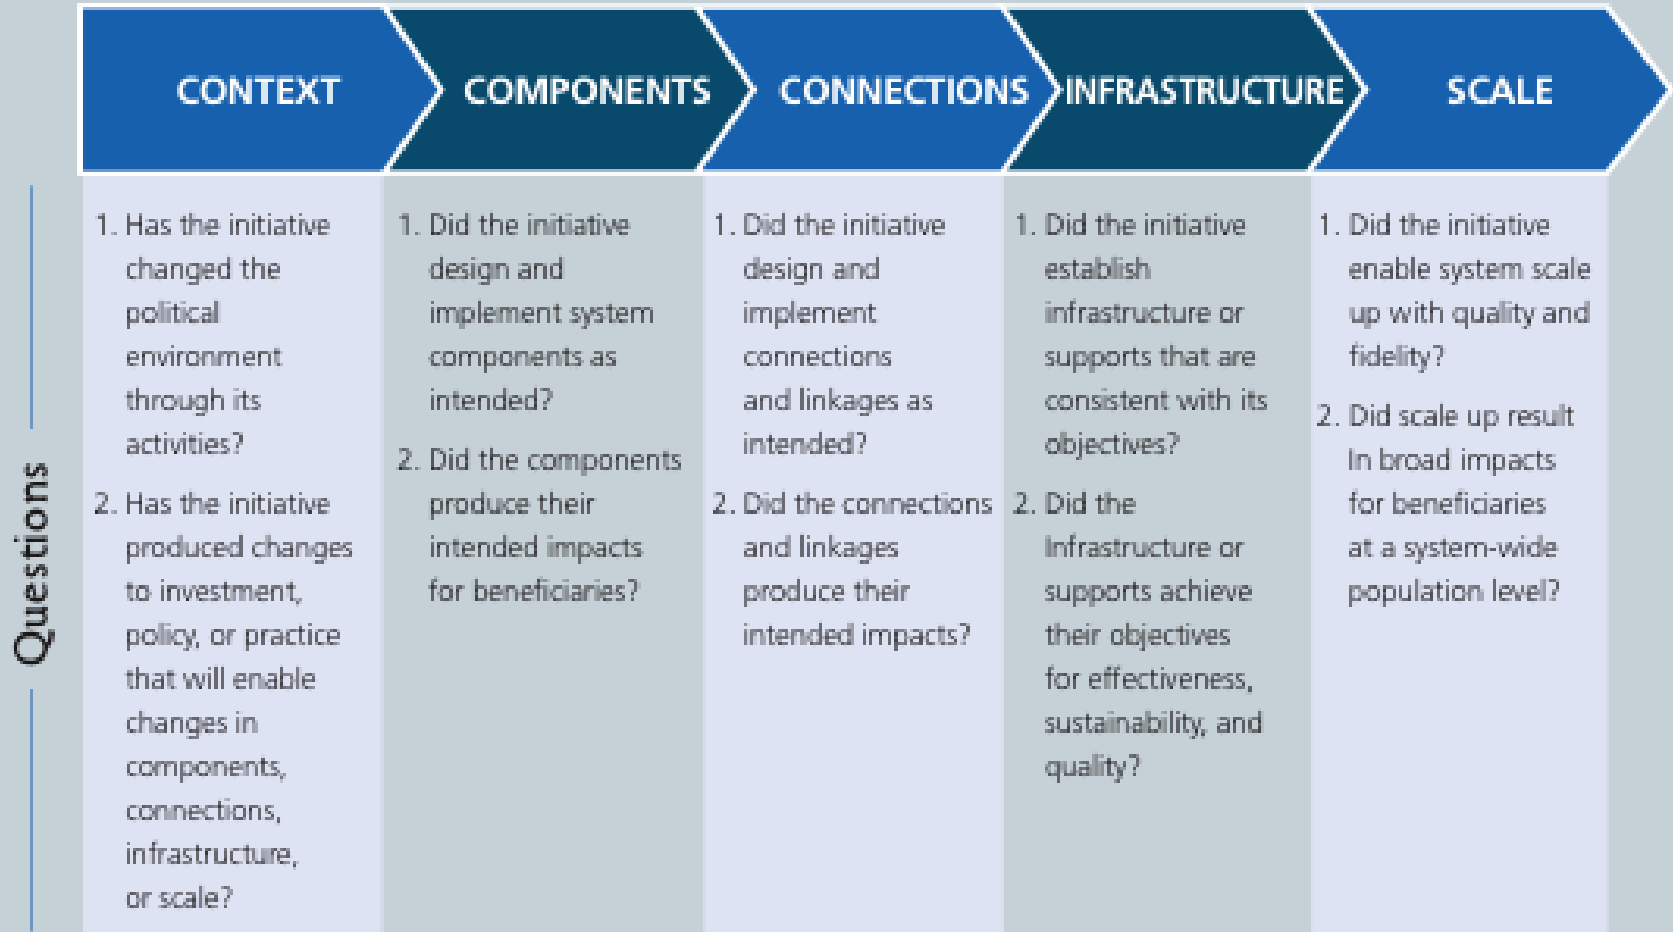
Questions

| CONTEXT | COMPONENTS | CONNECTIONS | INFRASTRUCTURE | SCALE |
|---|---|---|---|---|
| 1. Has the initiative changed the political environment through its activities? 2. Has the initiative produced changes to investment, policy, or practice that will enable changes in components, connections, infrastructure, or scale? | 1. Did the initiative design and implement system components as intended? 2. Did the components produce their intended impacts for beneficiaries? | 1. Did the initiative design and implement connections and linkages as intended? 2. Did the connections and linkages produce their intended impacts? | 1. Did the initiative establish infrastructure or supports that are consistent with its objectives? 2. Did the Infrastructure or supports achieve their objectives for effectiveness, sustainability, and quality? | 1. Did the initiative enable system scale up with quality and fidelity? 2. Did scale up result In broad impacts for beneficiaries at a system-wide population level? |